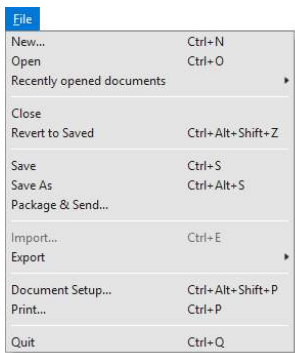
File

New... Ctrl+N
Open Ctrl+O
Recently opened documents

Close
Revert to Saved Ctrl+Alt+Shift+Z

Save Ctrl+S
Save As Ctrl+Alt+S
Package & Send...

Import... Ctrl+E
Export

Document Setup... Ctrl+Alt+Shift+P
Print... Ctrl+P

Quit Ctrl+Q